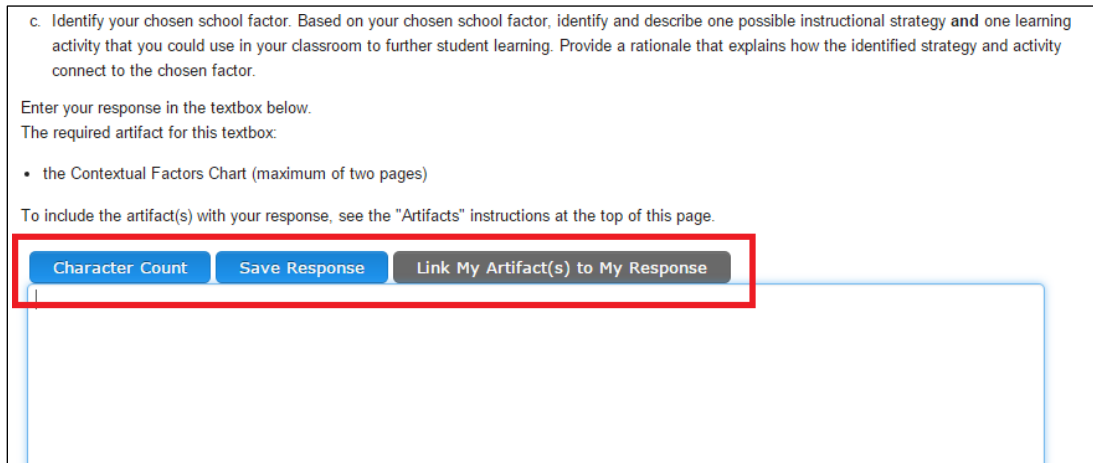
c. Identify your chosen school factor. Based on your chosen school factor, identify and describe one possible instructional strategy **and** one learning activity that you could use in your classroom to further student learning. Provide a rationale that explains how the identified strategy and activity connect to the chosen factor.

Enter your response in the textbox below.
The required artifact for this textbox:

• the Contextual Factors Chart (maximum of two pages)

To include the artifact(s) with your response, see the "Artifacts" instructions at the top of this page.

Character Count | Save Response | Link My Artifact(s) to My Response